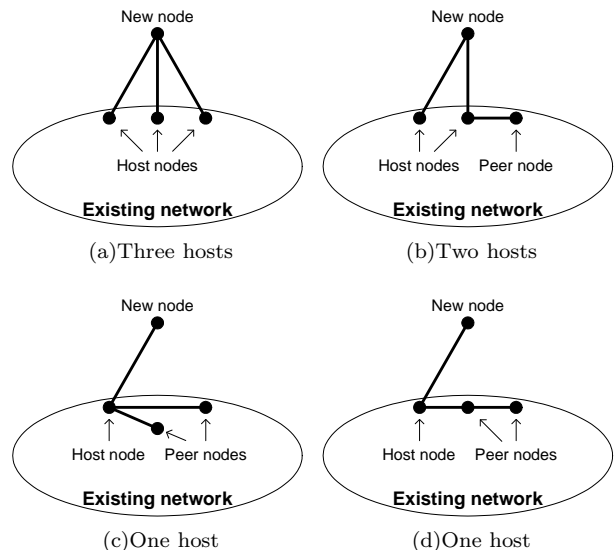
New node

Host nodes

Existing network

(a)Three hosts

New node

Host nodes

Peer node

Existing network

(b)Two hosts

New node

Host node

Peer nodes

Existing network

(c)One host

New node

Host node

Peer nodes

Existing network

(d)One host